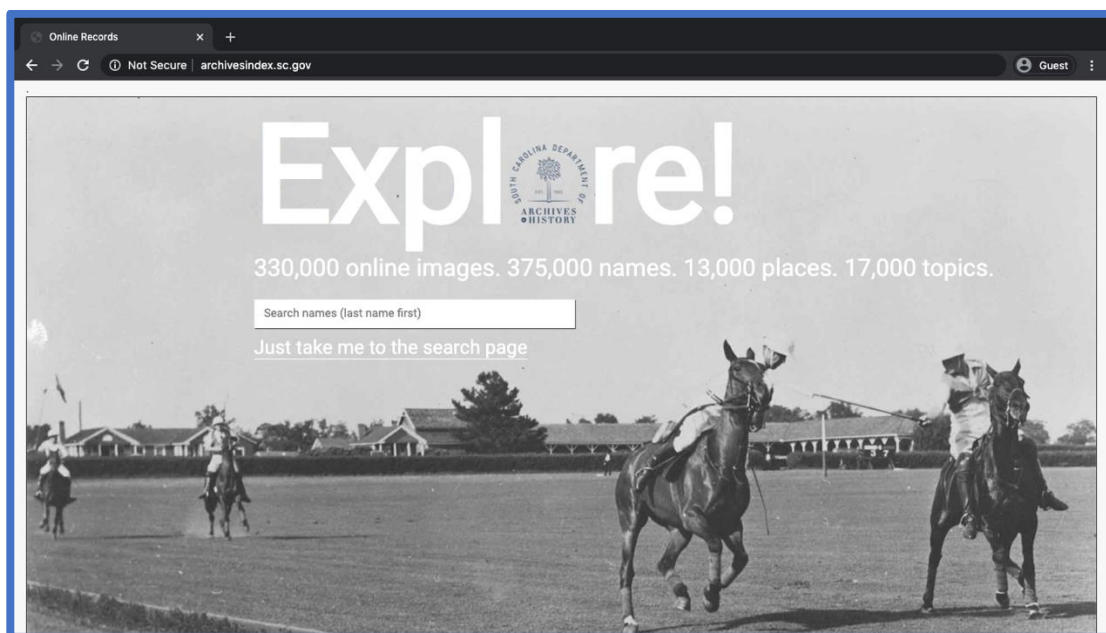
Online Records × +

Not Secure | archivesindex.sc.gov

Guest

Expl re!

SOUTH CAROLINA DEPARTMENT OF ARCHIVES HISTORY

330,000 online images. 375,000 names. 13,000 places. 17,000 topics.

Search names (last name first)

Just take me to the search page